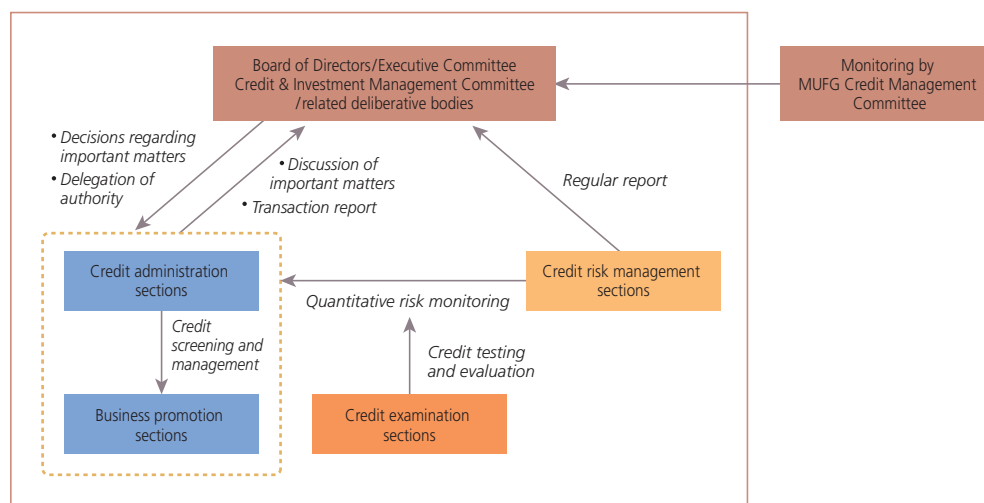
Board of Directors/Executive Committee
Credit & Investment Management Committee
/related deliberative bodies

Monitoring by
MUFG Credit Management
Committee

• Decisions regarding important matters
• Delegation of authority

• Discussion of important matters
• Transaction report

Regular report

Credit administration sections

Credit screening and management

Business promotion sections

Quantitative risk monitoring

Credit risk management sections

Credit testing and evaluation

Credit examination sections